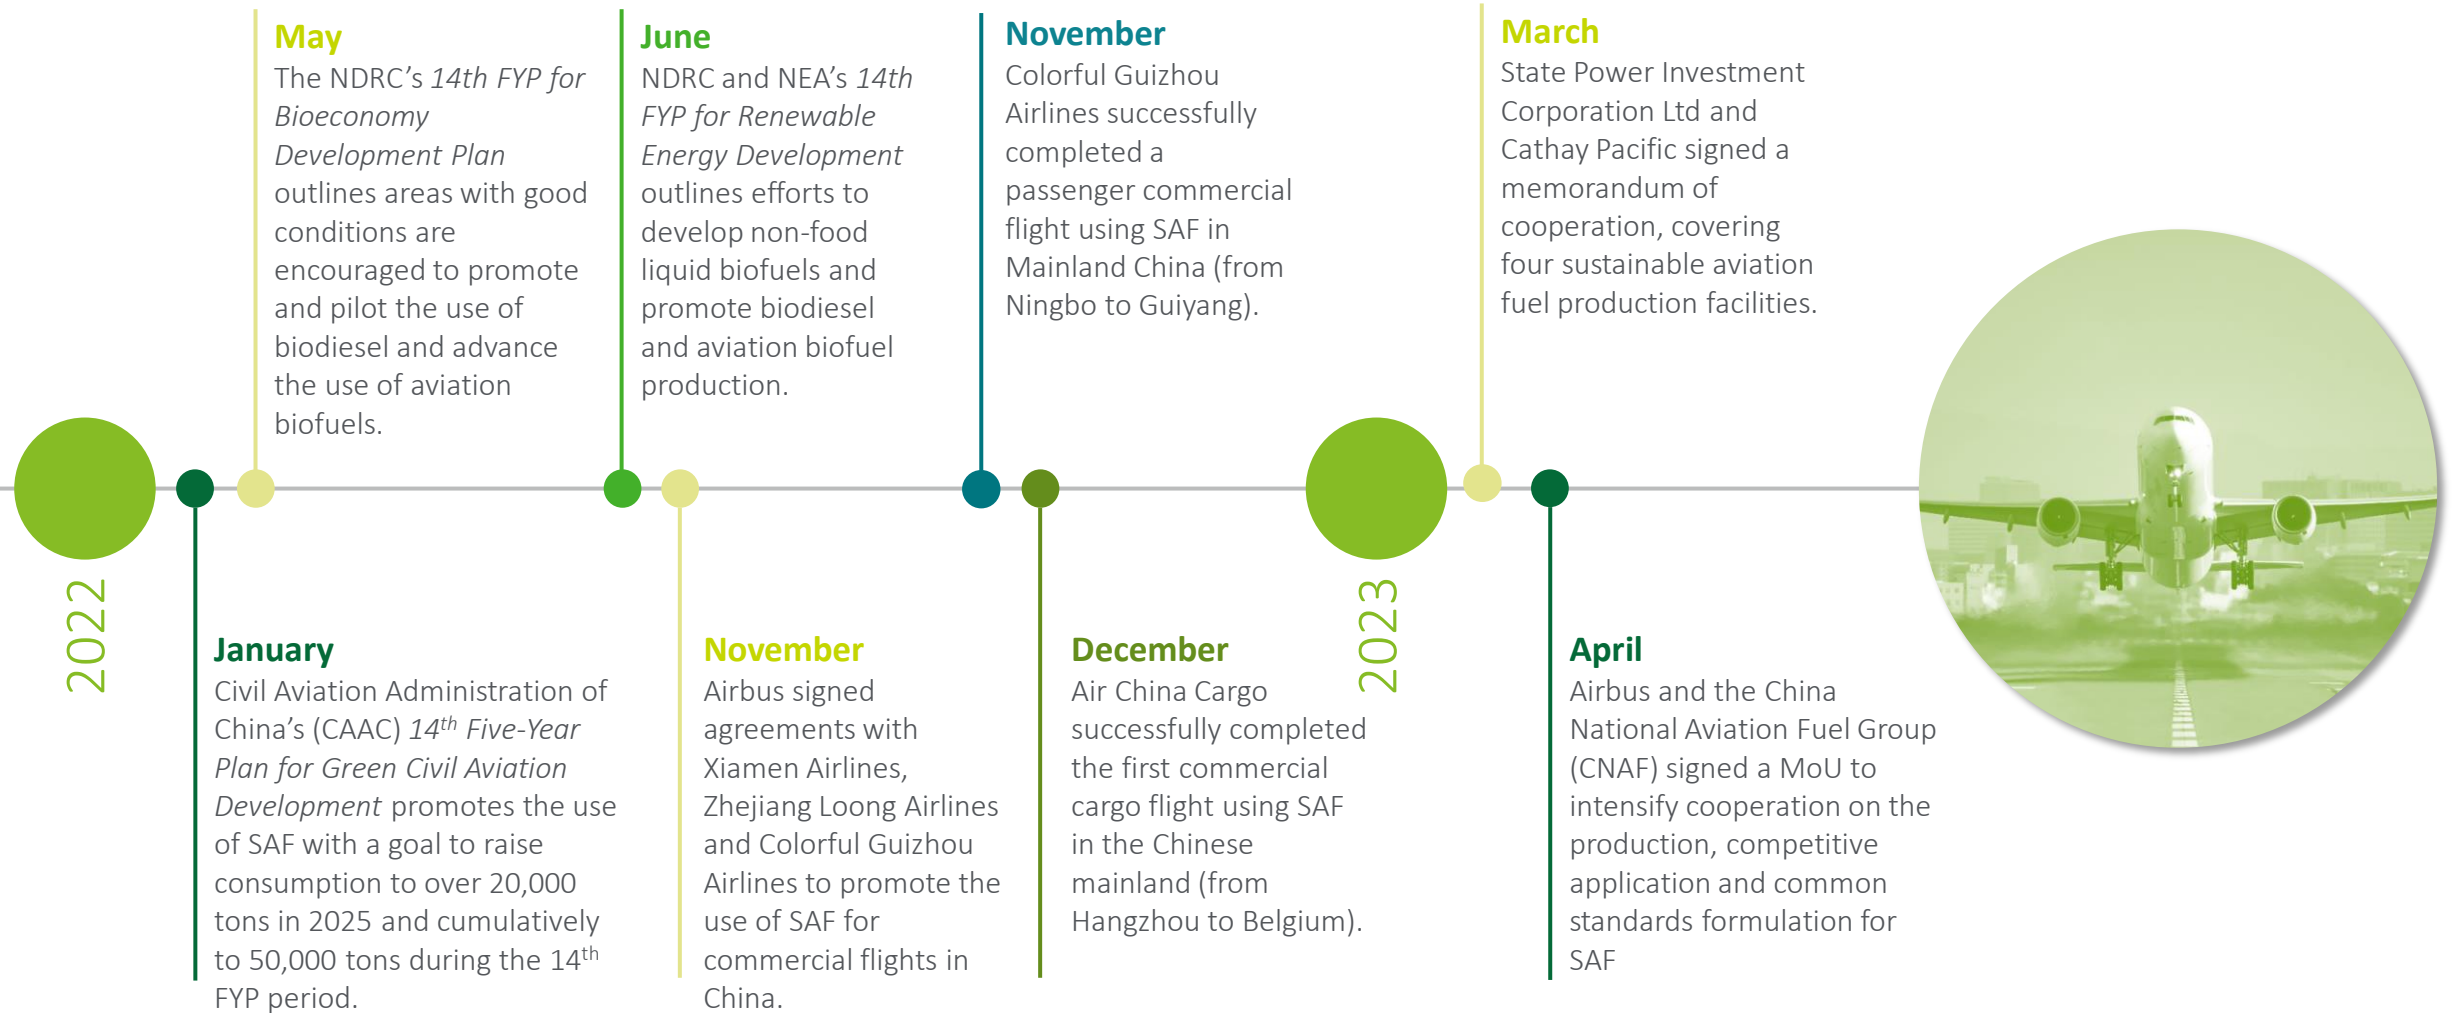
May
The NDRC's *14th FYP for Bioeconomy Development Plan* outlines areas with good conditions are encouraged to promote and pilot the use of biodiesel and advance the use of aviation biofuels.

June
NDRC and NEA's *14th FYP for Renewable Energy Development* outlines efforts to develop non-food liquid biofuels and promote biodiesel and aviation biofuel production.

November
Colorful Guizhou Airlines successfully completed a passenger commercial flight using SAF in Mainland China (from Ningbo to Guiyang).

March
State Power Investment Corporation Ltd and Cathay Pacific signed a memorandum of cooperation, covering four sustainable aviation fuel production facilities.

2022

January
Civil Aviation Administration of China's (CAAC) *$14^{th}$ Five-Year Plan for Green Civil Aviation Development* promotes the use of SAF with a goal to raise consumption to over 20,000 tons in 2025 and cumulatively to 50,000 tons during the $14^{th}$ FYP period.

November
Airbus signed agreements with Xiamen Airlines, Zhejiang Loong Airlines and Colorful Guizhou Airlines to promote the use of SAF for commercial flights in China.

December
Air China Cargo successfully completed the first commercial cargo flight using SAF in the Chinese mainland (from Hangzhou to Belgium).

2023

April
Airbus and the China National Aviation Fuel Group (CNAF) signed a MoU to intensify cooperation on the production, competitive application and common standards formulation for SAF